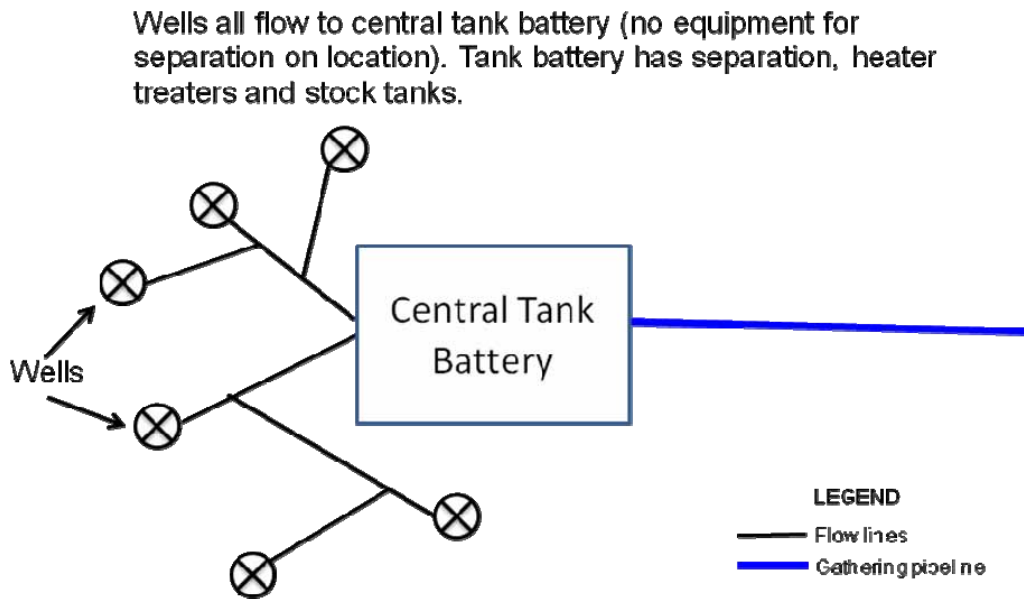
Wells all flow to central tank battery (no equipment for separation on location). Tank battery has separation, heater treaters and stock tanks.

Central Tank Battery

Wells

LEGEND
Flow lines
Gathering pipeline